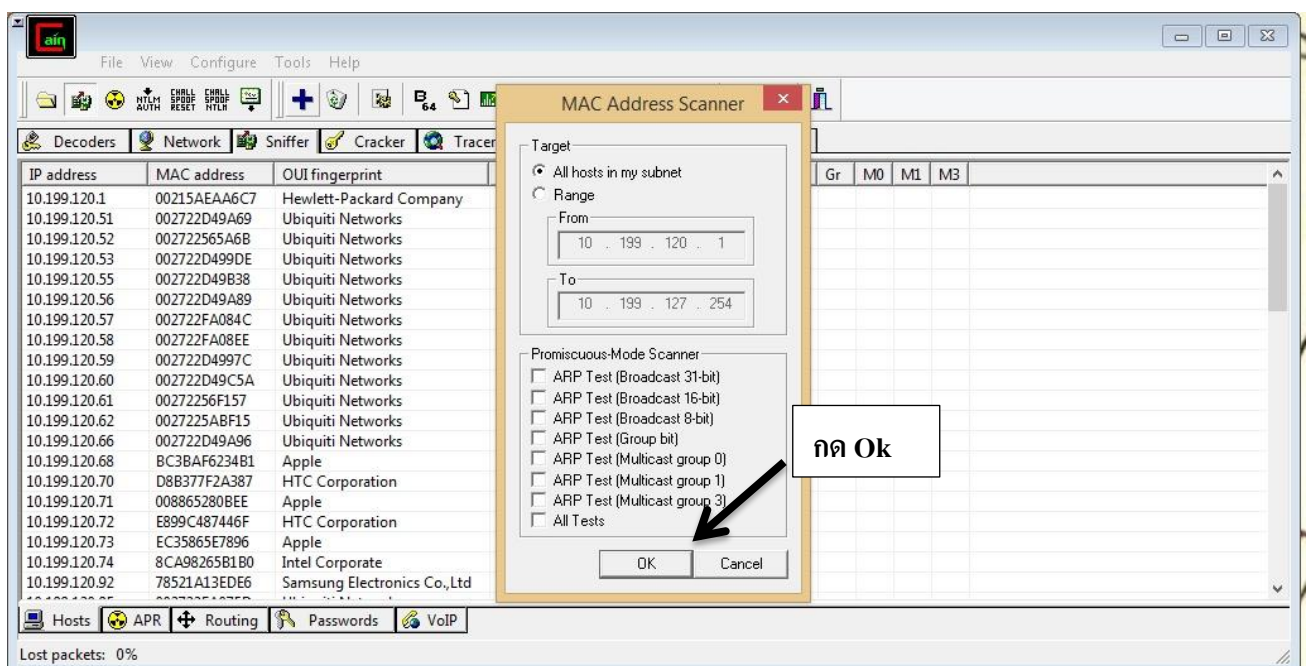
Cain

File View Configure Tools Help

NTLM AUTH CHALL SPOOF RESET CHALL SPOOF NTLM

Decoders | Network | Sniffer | Cracker | Tracer

| IP address | MAC address | OUI fingerprint |
|---|---|---|
| 10.199.120.1 | 00215AEAA6C7 | Hewlett-Packard Company |
| 10.199.120.51 | 002722D49A69 | Ubiquiti Networks |
| 10.199.120.52 | 002722565A6B | Ubiquiti Networks |
| 10.199.120.53 | 002722D499DE | Ubiquiti Networks |
| 10.199.120.55 | 002722D49B38 | Ubiquiti Networks |
| 10.199.120.56 | 002722D49A89 | Ubiquiti Networks |
| 10.199.120.57 | 002722FA084C | Ubiquiti Networks |
| 10.199.120.58 | 002722FA08EE | Ubiquiti Networks |
| 10.199.120.59 | 002722D4997C | Ubiquiti Networks |
| 10.199.120.60 | 002722D49C5A | Ubiquiti Networks |
| 10.199.120.61 | 00272256F157 | Ubiquiti Networks |
| 10.199.120.62 | 0027225ABF15 | Ubiquiti Networks |
| 10.199.120.66 | 002722D49A96 | Ubiquiti Networks |
| 10.199.120.68 | BC3BAF6234B1 | Apple |
| 10.199.120.70 | D8B377F2A387 | HTC Corporation |
| 10.199.120.71 | 008865280BEE | Apple |
| 10.199.120.72 | E899C487446F | HTC Corporation |
| 10.199.120.73 | EC35865E7896 | Apple |
| 10.199.120.74 | 8CA98265B1B0 | Intel Corporate |
| 10.199.120.92 | 78521A13EDE6 | Samsung Electronics Co.,Ltd |

Gr | M0 | M1 | M3

MAC Address Scanner

Target
All hosts in my subnet
Range
From
10 . 199 . 120 . 1
To
10 . 199 . 127 . 254

Promiscuous-Mode Scanner
ARP Test (Broadcast 31-bit)
ARP Test (Broadcast 16-bit)
ARP Test (Broadcast 8-bit)
ARP Test (Group bit)
ARP Test (Multicast group 0)
ARP Test (Multicast group 1)
ARP Test (Multicast group 3)
All Tests

OK Cancel

กด Ok

Hosts | APR | Routing | Passwords | VoIP

Lost packets: 0%